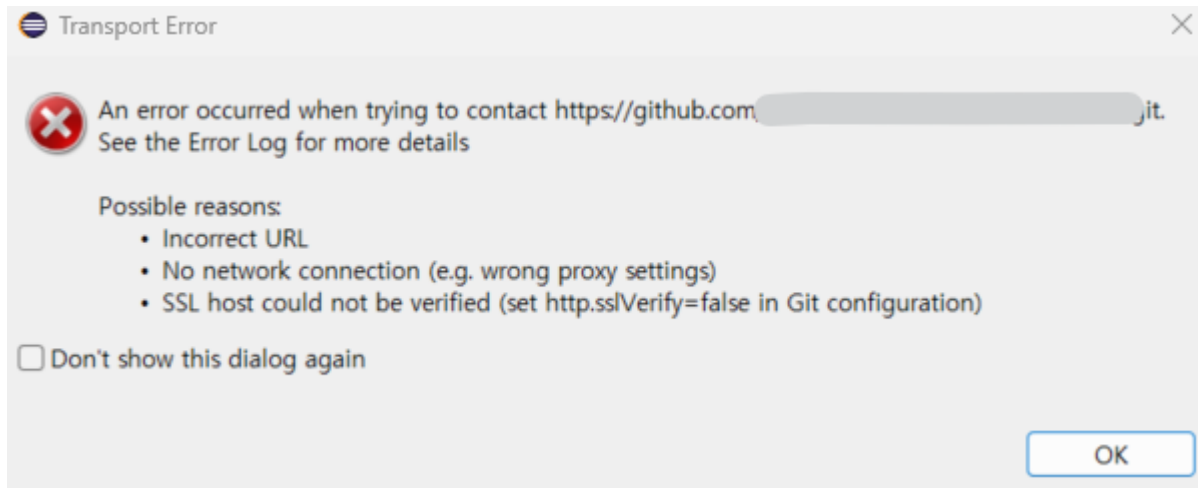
Transport Error

An error occurred when trying to contact https://github.com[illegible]git.
See the Error Log for more details

Possible reasons:
• Incorrect URL
• No network connection (e.g. wrong proxy settings)
• SSL host could not be verified (set http.sslVerify=false in Git configuration)

Don't show this dialog again

OK